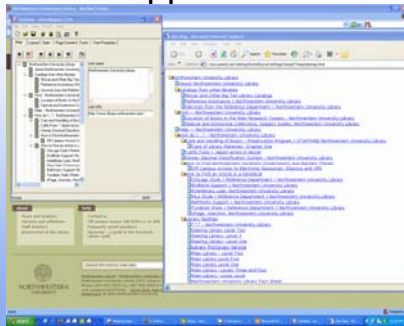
Northwestern University Library
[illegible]
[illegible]
Northwestern University Library
NORTHWESTERN
Site Map - Microsoft Internet Explorer
Northwestern University Library
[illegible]
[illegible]
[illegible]
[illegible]
Northwestern University Library
Northwestern University Library
Northwestern University Library
Northwestern University Library
Northwestern University Library
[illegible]
Northwestern University Library
Northwestern University Library
Northwestern University Library
Northwestern University Library
Northwestern University Library
Northwestern University Library
Northwestern University Library
Northwestern University Library
Northwestern University Library
Library Facilities
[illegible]
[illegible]
Meeting Library Level Two
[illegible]
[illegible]
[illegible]
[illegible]
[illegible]
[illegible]
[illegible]
start